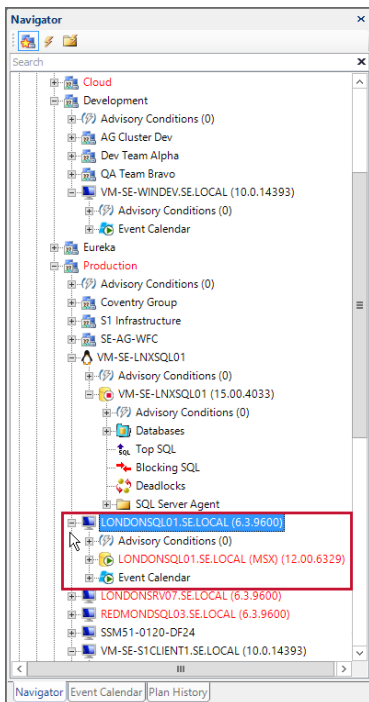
Navigator

Search

Cloud
Development
Advisory Conditions (0)
AG Cluster Dev
Dev Team Alpha
QA Team Bravo
VM-SE-WINDEV.SE.LOCAL (10.0.14393)
Advisory Conditions (0)
Event Calendar
Eureka
Production
Advisory Conditions (0)
Coventry Group
S1 Infrastructure
SE-AG-WFC
VM-SE-LNXSQL01
Advisory Conditions (0)
VM-SE-LNXSQL01 (15.00.4033)
Advisory Conditions (0)
Databases
Top SQL
Blocking SQL
Deadlocks
SQL Server Agent
LONDONSQL01.SE.LOCAL (6.3.9600)
Advisory Conditions (0)
LONDONSQL01.SE.LOCAL (MSX) (12.00.6329)
Event Calendar
LONDONSRV07.SE.LOCAL (6.3.9600)
REDMONDSQL03.SE.LOCAL (6.3.9600)
SSM51-0120-DF24
VM-SE-S1CLIENT1.SE.LOCAL (10.0.14393)

Navigator | Event Calendar | Plan History